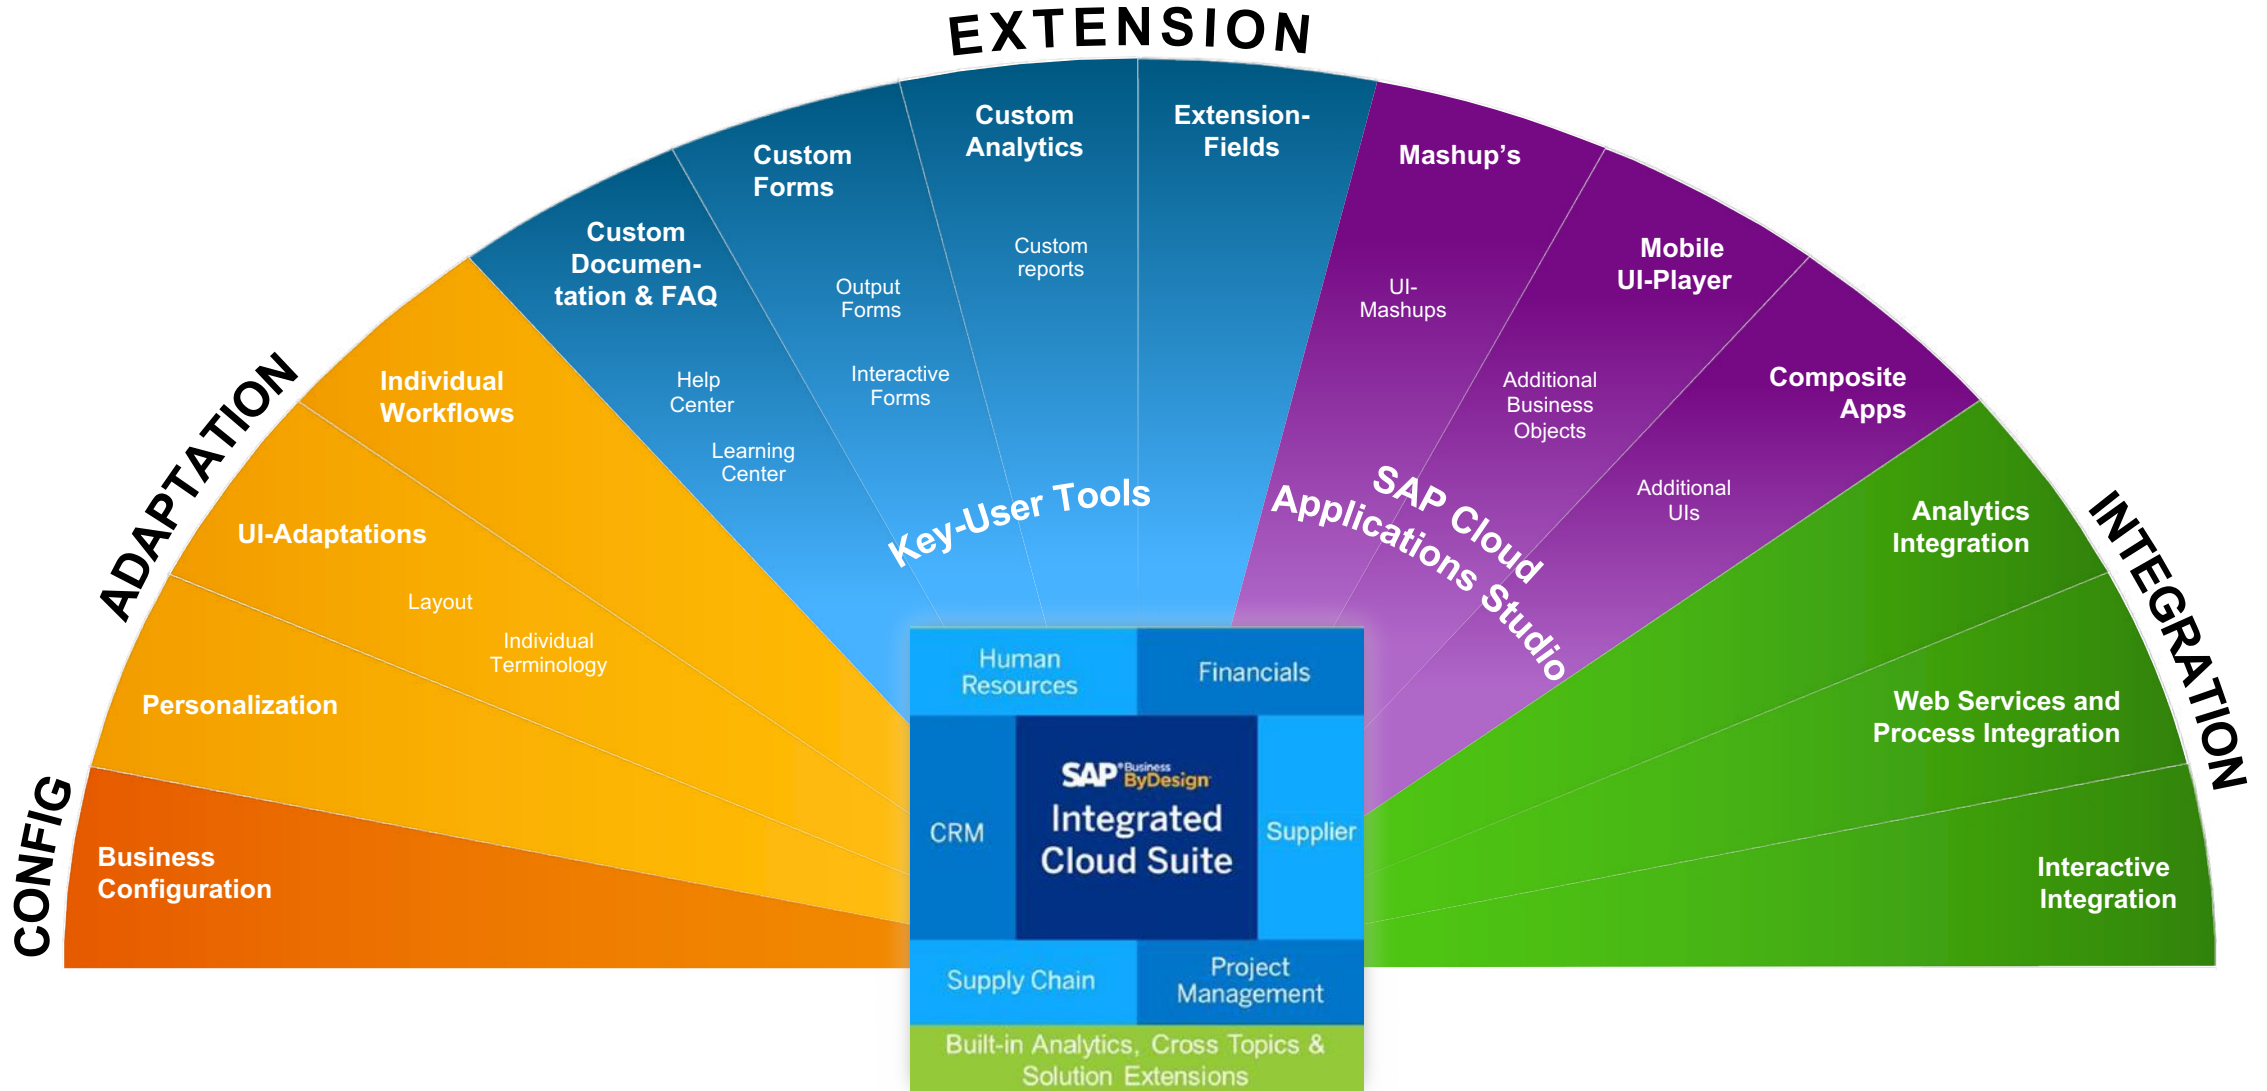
EXTENSION

ADAPTATION

CONFIG

INTEGRATION

Business Configuration

Personalization

UI-Adaptations

Layout

Individual Terminology

Individual Workflows

Custom Documentation & FAQ

Help Center

Learning Center

Custom Forms

Output Forms

Interactive Forms

Custom Analytics

Custom reports

Extension-Fields

Key-User Tools

Mashup's

UI-Mashups

Mobile UI-Player

Additional Business Objects

Composite Apps

Additional UIs

SAP Cloud Applications Studio

Analytics Integration

Web Services and Process Integration

Interactive Integration

Human Resources

Financials

CRM

SAP Business ByDesign

Integrated Cloud Suite

Supplier

Supply Chain

Project Management

Built-in Analytics, Cross Topics & Solution Extensions